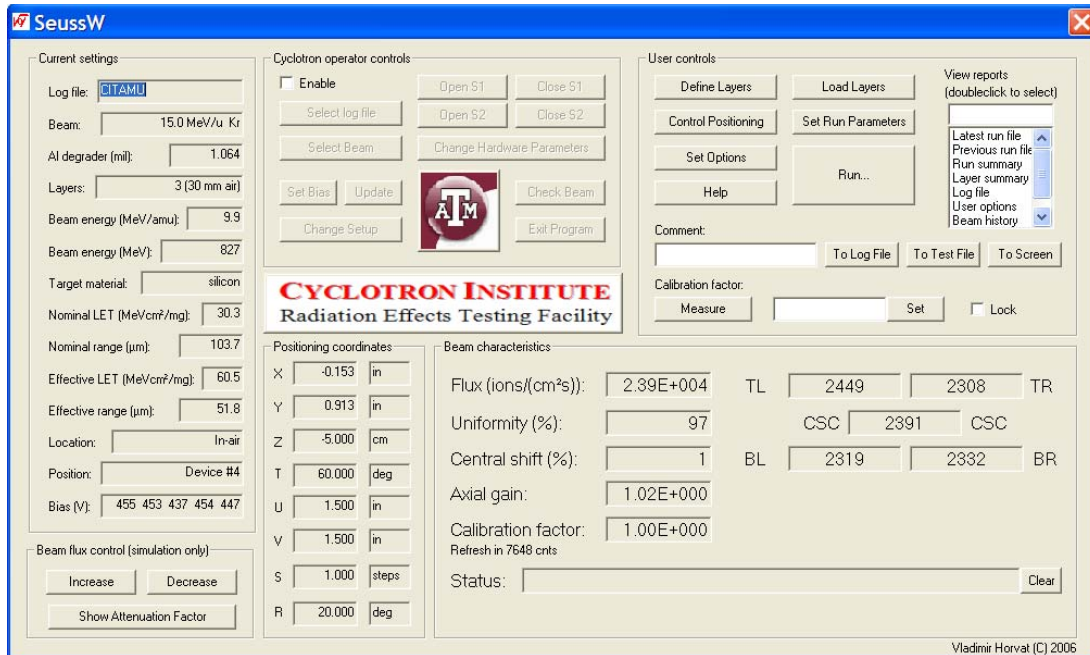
SeussW

Current settings
Log file: CITAMU
Beam: 15.0 MeV/u Kr
Al degrader (mil): 1.064
Layers: 3 (30 mm air)
Beam energy (MeV/amu): 9.9
Beam energy (MeV): 827
Target material: silicon
Nominal LET (MeVcm²/mg): 30.3
Nominal range (µm): 103.7
Effective LET (MeVcm²/mg): 60.5
Effective range (µm): 51.8
Location: In-air
Position: Device #4
Bias (V): 455 453 437 454 447

Beam flux control (simulation only)
Increase
Decrease
Show Attenuation Factor

Cyclotron operator controls
Enable
Open S1
Close S1
Select log file
Open S2
Close S2
Select Beam
Change Hardware Parameters
Set Bias
Update
Check Beam
Change Setup
Exit Program

ATM

CYCLOTRON INSTITUTE
Radiation Effects Testing Facility

Positioning coordinates
| X | -0.153 | in |
|---|---|---|
| Y | 0.913 | in |
| Z | -5.000 | cm |
| T | 60.000 | deg |
| U | 1.500 | in |
| V | 1.500 | in |
| S | 1.000 | steps |
| R | 20.000 | deg |

User controls
Define Layers
Load Layers
Control Positioning
Set Run Parameters
Set Options
Run...
Help
View reports (doubleclick to select)
Latest run file
Previous run file
Run summary
Layer summary
Log file
User options
Beam history
Comment:
To Log File
To Test File
To Screen
Calibration factor:
Measure
Set
Lock

Beam characteristics
Flux (ions/(cm²s)): 2.39E+004
TL 2449 2308 TR
Uniformity (%): 97
CSC 2391 CSC
Central shift (%): 1
BL 2319 2332 BR
Axial gain: 1.02E+000
Calibration factor: 1.00E+000
Refresh in 7648 cnts
Status:
Clear

Vladimir Horvat (C) 2006